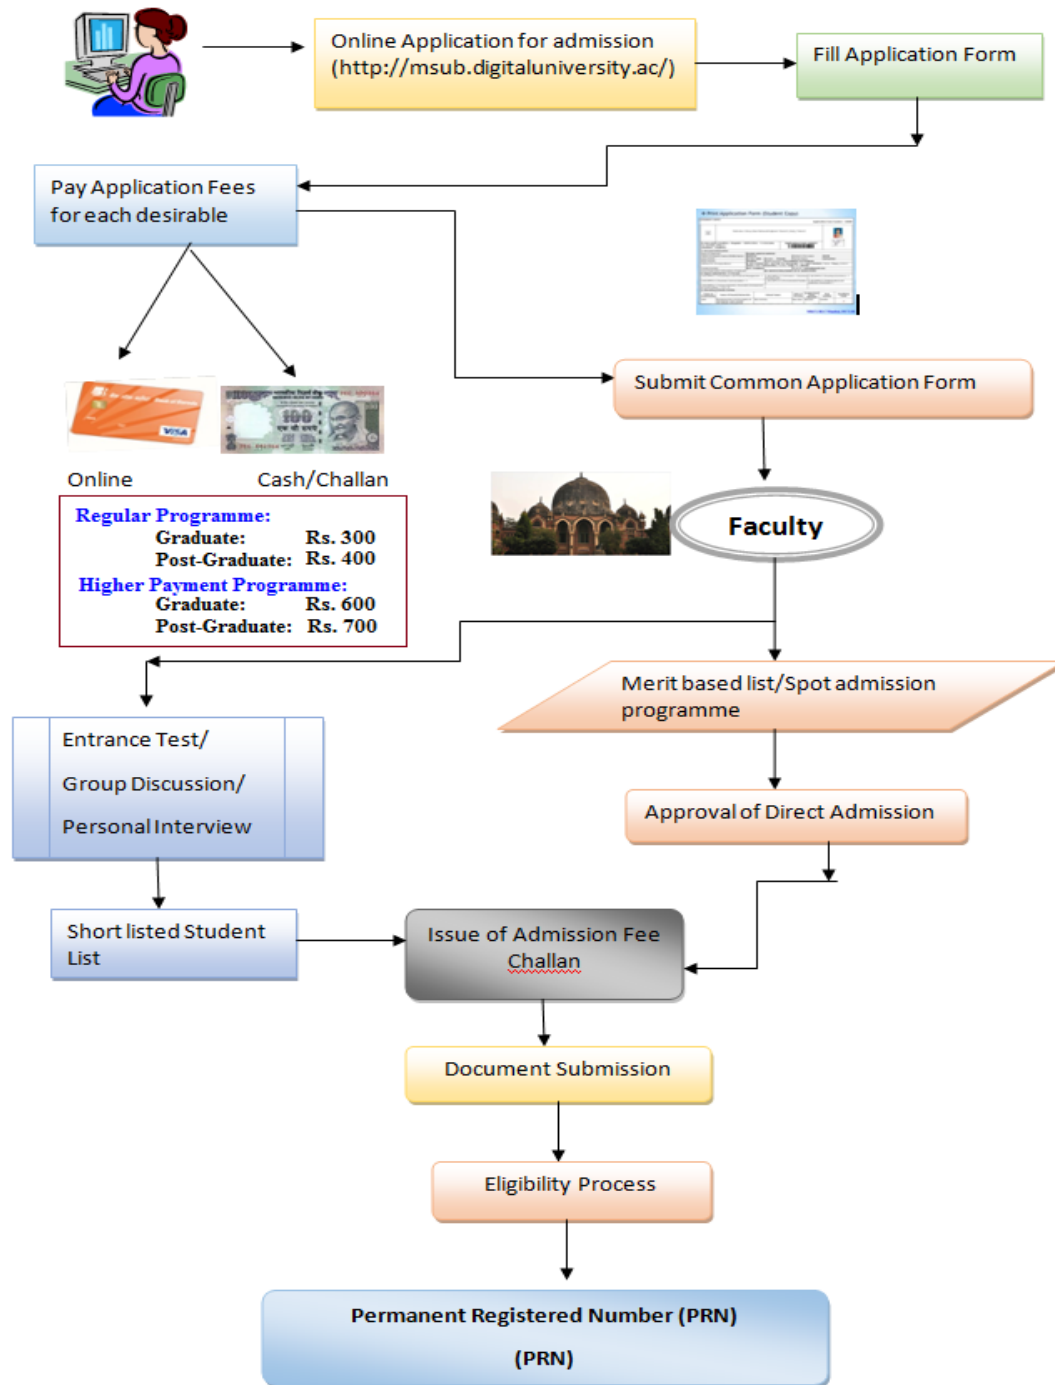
Online Application for admission (http://msub.digitaluniversity.ac/)

Fill Application Form

Pay Application Fees for each desirable

Online

Cash/Challan

| Regular Programme: | |
|---|---|
| Graduate: | Rs. 300 |
| Post-Graduate: | Rs. 400 |
| Higher Payment Programme: | |
| Graduate: | Rs. 600 |
| Post-Graduate: | Rs. 700 |

Submit Common Application Form

Faculty

Merit based list/Spot admission programme

Entrance Test/

Group Discussion/

Personal Interview

Approval of Direct Admission

Short listed Student List

Issue of Admission Fee Challan

Document Submission

Eligibility Process

Permanent Registered Number (PRN)

(PRN)